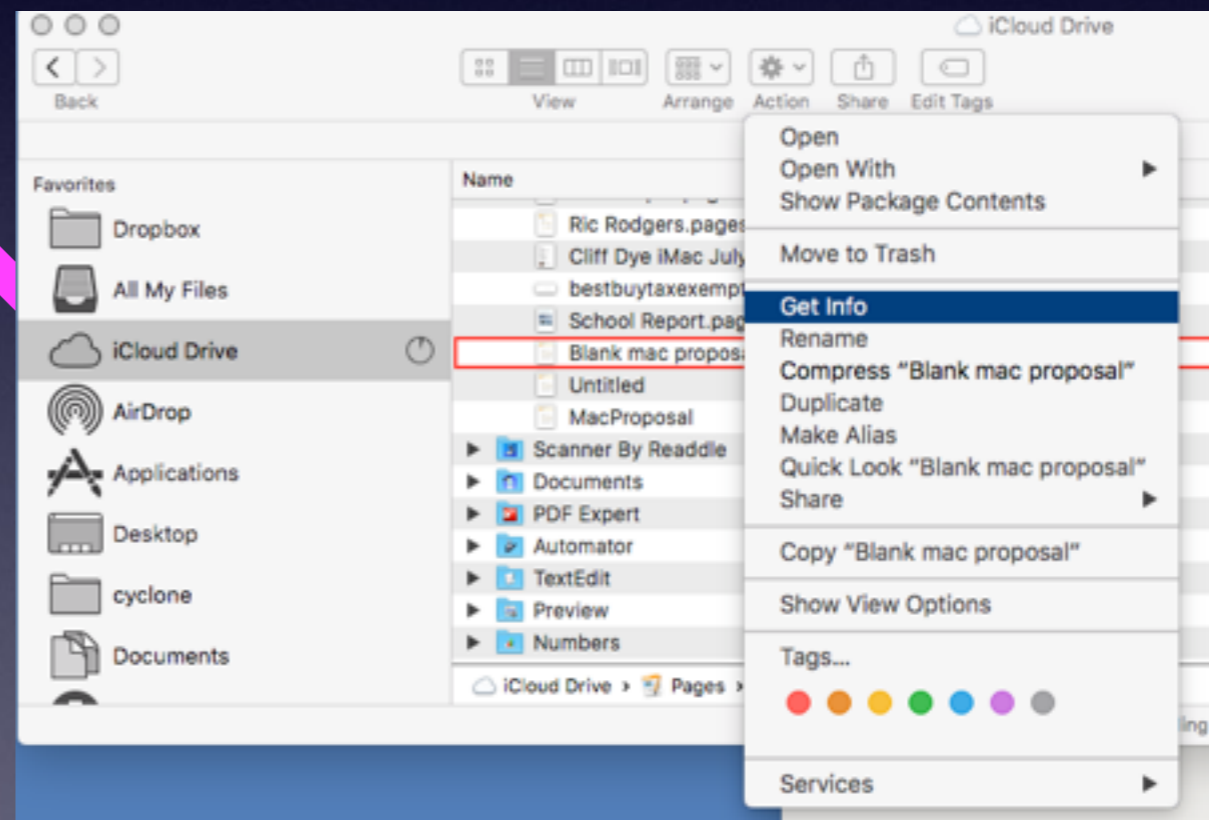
iCloud Drive

Back

View

Arrange

Action

Share

Edit Tags

Favorites

Dropbox

All My Files

iCloud Drive

AirDrop

Applications

Desktop

cyclone

Documents

Name

Ric Rodgers.pages

Cliff Dye iMac July

bestbuytaxexempt

School Report.pag

Blank mac proposa

Untitled

MacProposal

Scanner By Readdle

Documents

PDF Expert

Automator

TextEdit

Preview

Numbers

iCloud Drive › Pages ›

Open
Open With
Show Package Contents

Move to Trash

Get Info
Rename
Compress "Blank mac proposal"
Duplicate
Make Alias
Quick Look "Blank mac proposal"
Share

Copy "Blank mac proposal"

Show View Options

Tags...

Services

ing